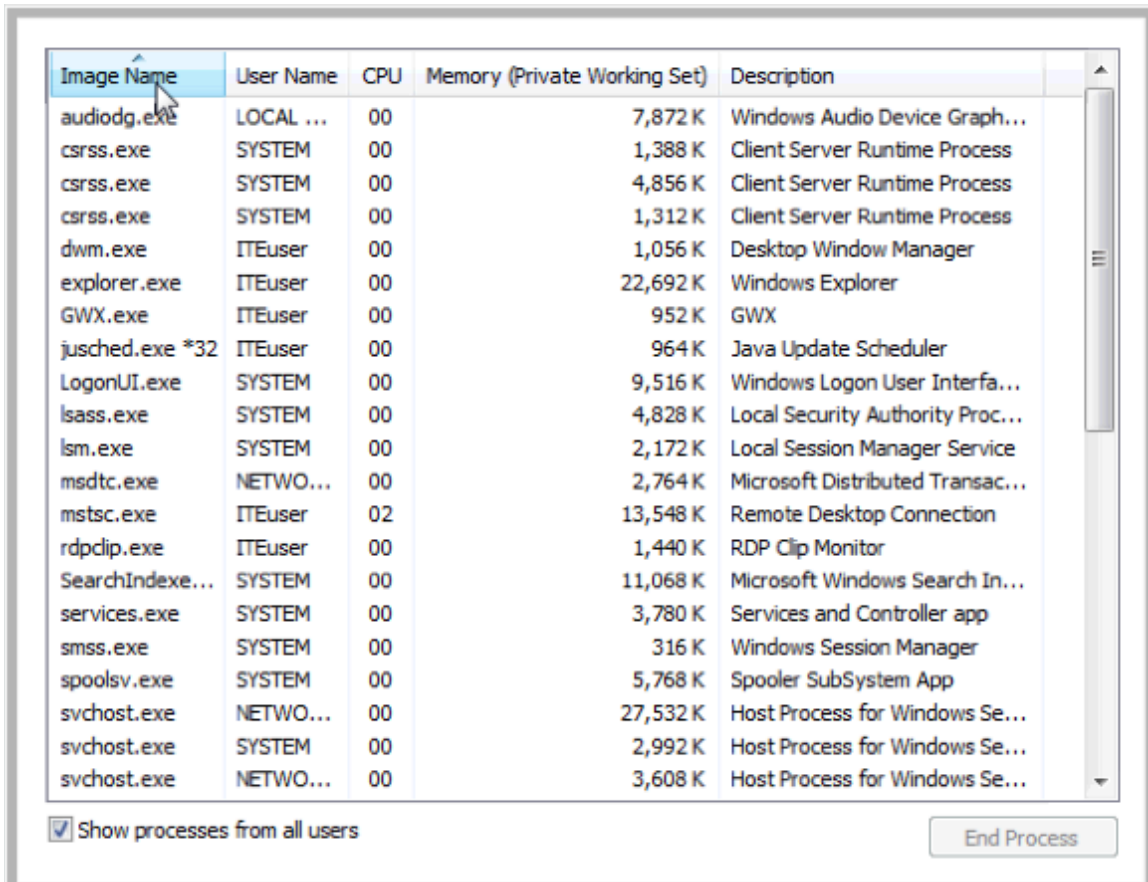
| Image Name | User Name | CPU | Memory (Private Working Set) | Description |
|---|---|---|---|---|
| audiodg.exe | LOCAL ... | 00 | 7,872 K | Windows Audio Device Graph... |
| csrss.exe | SYSTEM | 00 | 1,388 K | Client Server Runtime Process |
| csrss.exe | SYSTEM | 00 | 4,856 K | Client Server Runtime Process |
| csrss.exe | SYSTEM | 00 | 1,312 K | Client Server Runtime Process |
| dwm.exe | ITEuser | 00 | 1,056 K | Desktop Window Manager |
| explorer.exe | ITEuser | 00 | 22,692 K | Windows Explorer |
| GWX.exe | ITEuser | 00 | 952 K | GWX |
| jusched.exe *32 | ITEuser | 00 | 964 K | Java Update Scheduler |
| LogonUI.exe | SYSTEM | 00 | 9,516 K | Windows Logon User Interfa... |
| lsass.exe | SYSTEM | 00 | 4,828 K | Local Security Authority Proc... |
| lsm.exe | SYSTEM | 00 | 2,172 K | Local Session Manager Service |
| msdtc.exe | NETWO... | 00 | 2,764 K | Microsoft Distributed Transac... |
| mstsc.exe | ITEuser | 02 | 13,548 K | Remote Desktop Connection |
| rdpclip.exe | ITEuser | 00 | 1,440 K | RDP Clip Monitor |
| SearchIndexe... | SYSTEM | 00 | 11,068 K | Microsoft Windows Search In... |
| services.exe | SYSTEM | 00 | 3,780 K | Services and Controller app |
| smss.exe | SYSTEM | 00 | 316 K | Windows Session Manager |
| spoolsv.exe | SYSTEM | 00 | 5,768 K | Spooler SubSystem App |
| svchost.exe | NETWO... | 00 | 27,532 K | Host Process for Windows Se... |
| svchost.exe | SYSTEM | 00 | 2,992 K | Host Process for Windows Se... |
| svchost.exe | NETWO... | 00 | 3,608 K | Host Process for Windows Se... |

Show processes from all users

End Process